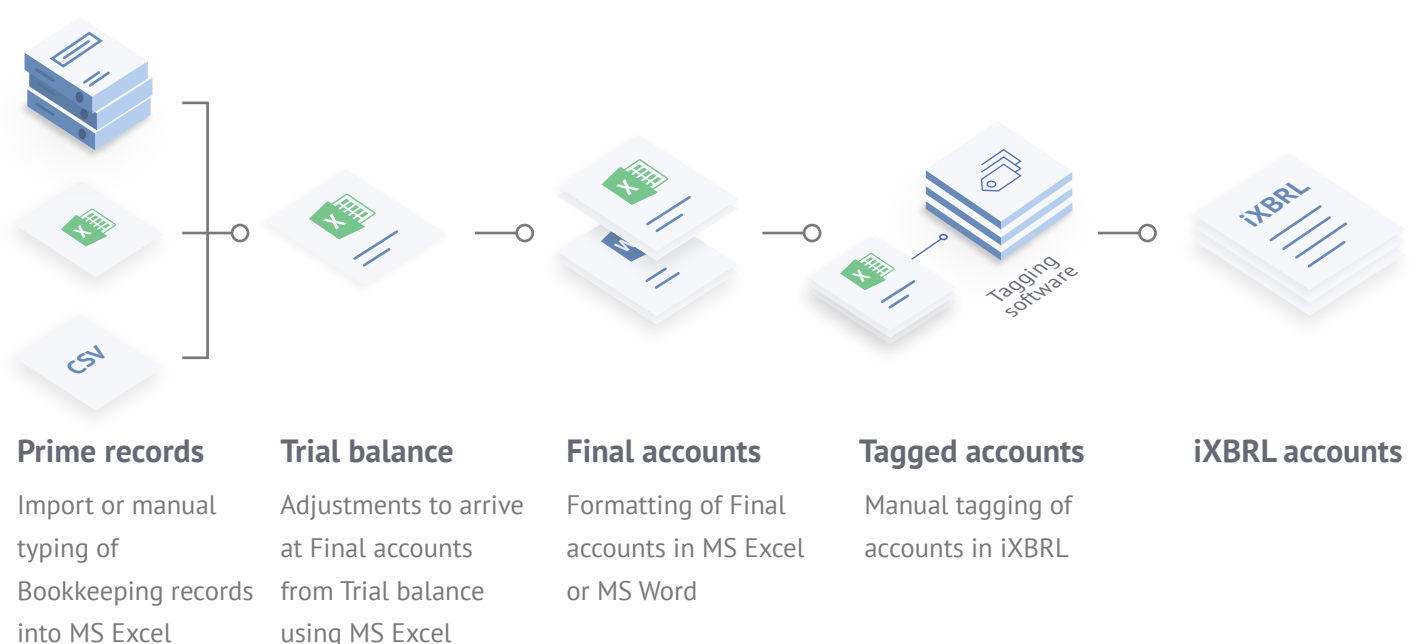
CSV

X

X

X

W

X

Tagging software

iXBRL

Prime records

Import or manual typing of Bookkeeping records into MS Excel

Trial balance

Adjustments to arrive at Final accounts from Trial balance using MS Excel

Final accounts

Formatting of Final accounts in MS Excel or MS Word

Tagged accounts

Manual tagging of accounts in iXBRL

iXBRL accounts